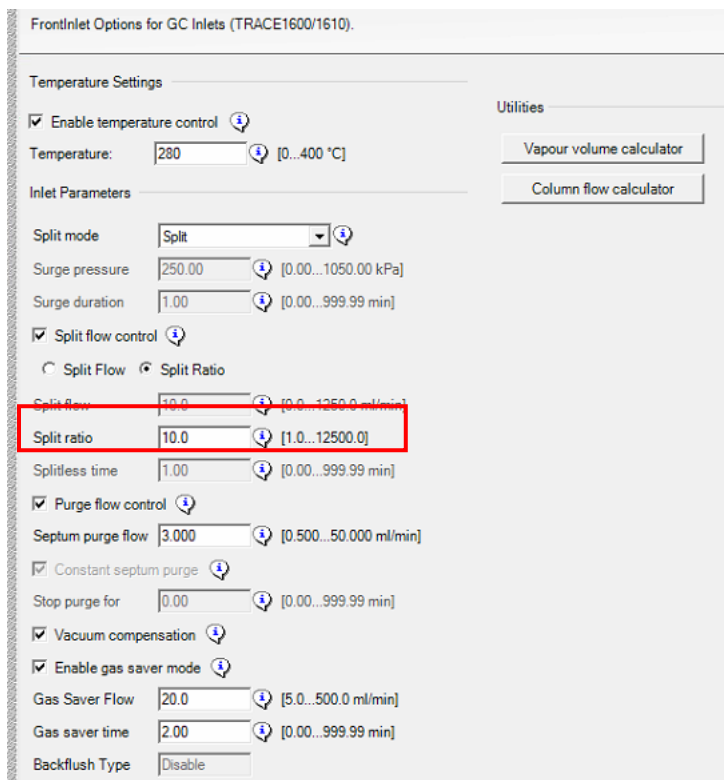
FrontInlet Options for GC Inlets (TRACE1600/1610).

Temperature Settings

Enable temperature control

Temperature: 280 [0...400 °C]

Inlet Parameters

Split mode Split

Surge pressure 250.00 [0.00...1050.00 kPa]

Surge duration 1.00 [0.00...999.99 min]

Split flow control

Split Flow Split Ratio

Split flow 10.0 [0.0...1250.0 ml/min]

Split ratio 10.0 [1.0...12500.0]

Splitless time 1.00 [0.00...999.99 min]

Purge flow control

Septum purge flow 3.000 [0.500...50.000 ml/min]

Constant septum purge

Stop purge for 0.00 [0.00...999.99 min]

Vacuum compensation

Enable gas saver mode

Gas Saver Flow 20.0 [5.0...500.0 ml/min]

Gas saver time 2.00 [0.00...999.99 min]

Backflush Type Disable

Utilities

Vapour volume calculator

Column flow calculator